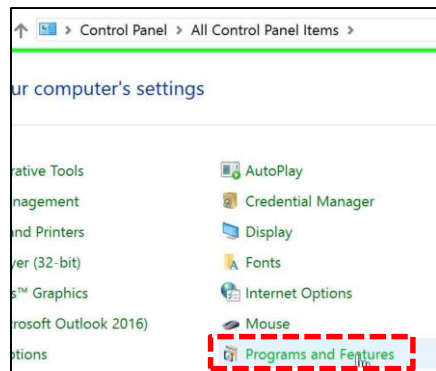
> Control Panel > All Control Panel Items >

ur computer's settings

rative Tools
nagement
and Printers
yer (32-bit)
s™ Graphics
rosoft Outlook 2016)
ptions

AutoPlay
Credential Manager
Display
Fonts
Internet Options
Mouse
Programs and Features